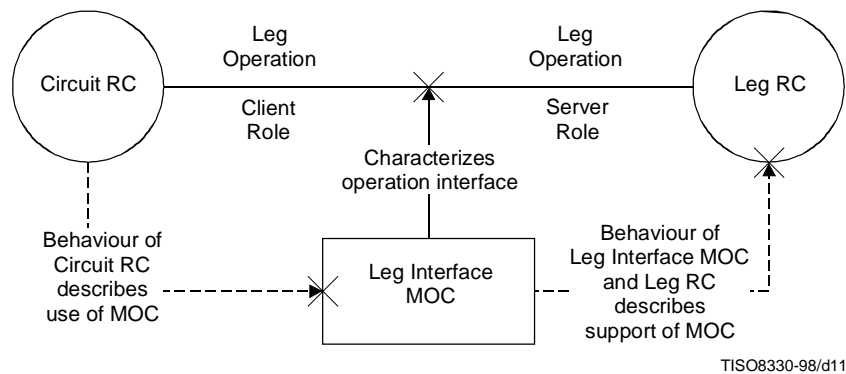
Circuit RC

Leg Operation

Client Role

Leg Operation

Server Role

Leg RC

Characterizes operation interface

Behaviour of Circuit RC describes use of MOC

Leg Interface MOC

Behaviour of Leg Interface MOC and Leg RC describes support of MOC

TISO8330-98/d11